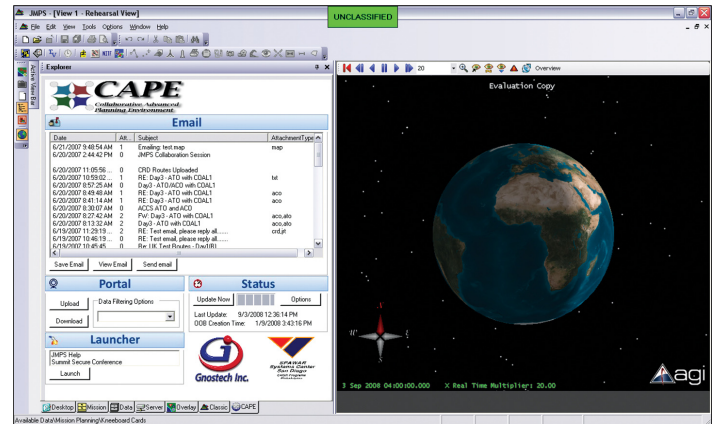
JMPS - [View 1 - Rehearsal View]

UNCLASSIFIED

File Edit View Tools Options Window Help

Active View List

Explorer

CAPE
Collaborative Advanced Planning Environment

Email

| Date | Att... | Subject | AttachmentType |
|---|---|---|---|
| 6/21/2007 9:48:54 AM | 1 | Emailing: test.map | map |
| 6/20/2007 2:44:42 PM | 0 | JMPS Collaboration Session | |
| 6/20/2007 11:05:56... | 0 | CRD Routes Uploaded | |
| 6/20/2007 10:59:02 ... | 1 | RE: Day3 - ATO with COAL1 | txt |
| 6/20/2007 8:57:25 AM | 0 | Day3 - ATO/ACO with COAL1 | |
| 6/20/2007 8:49:48 AM | 1 | RE: Day3 - ATO with COAL1 | aco |
| 6/20/2007 8:41:14 AM | 1 | RE: Day3 - ATO with COAL1 | aco |
| 6/20/2007 8:30:07 AM | 0 | ACCS ATO and ACO | |
| 6/20/2007 8:27:42 AM | 2 | FW: Day3 - ATO with COAL1 | aco,ato |
| 6/20/2007 8:13:32 AM | 2 | Day3 - ATO with COAL1 | aco,ato |
| 6/19/2007 11:29:19 ... | 2 | RE: Test email, please reply all...... | crd,rt |
| 6/19/2007 10:46:19 ... | 0 | RE: Test email, please reply all...... | |
| 6/19/2007 10:45:45 | 0 | Re: UK Test Routes - Day1[B] | |

Save Email View Email Send email

Portal

Upload Download
Data Filtering Options

Status

Update Now Options
Last Update: 9/3/2008 12:36:14 PM
OOB Creation Time: 1/9/2008 3:43:16 PM

Launcher

JMPS Help
Summit Secure Conference

Launch

Gnostech Inc.

SPAWAR Systems Center San Diego

Desktop Mission Data Server Overlay Classic CAPE

Available Data\Mission Planning\Kneeboard Cards

20 Overview

Evaluation Copy

3 Sep 2008 04:00:00.000 X Real Time Multiplier: 20.00

agi